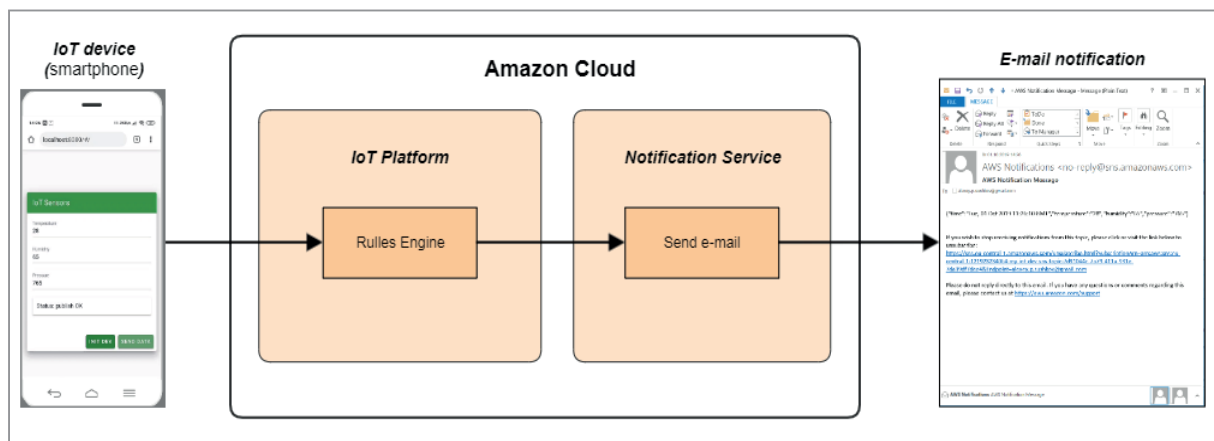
IoT device
(smartphone)

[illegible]

localhost:3000/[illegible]

IoT Sensors

Temperature
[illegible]

Humidity
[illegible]

Pressure
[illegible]

Status: publish OK

INIT DEV  SEND DATA

Amazon Cloud

IoT Platform

Rulles Engine

Notification Service

Send e-mail

E-mail notification

AWS Notification Message - Message (Plain Text)

FILE  MESSAGE

Delete  Reply  Reply All  Forward  To Do  Done  Move  Tags  Editing  Zoom

AWS Notifications <no-reply@sns.amazonaws.com>
AWS Notification Message

{"time":"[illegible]","temperature":"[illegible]","humidity":"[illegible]","pressure":"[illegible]"}

If you wish to stop receiving notifications from this topic, please click or visit the link below to unsubscribe:
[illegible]

Please do not reply directly to this email. If you have any questions or comments regarding this email, please contact us at https://aws.amazon.com/support

AWS Notifications: AWS Notification Message